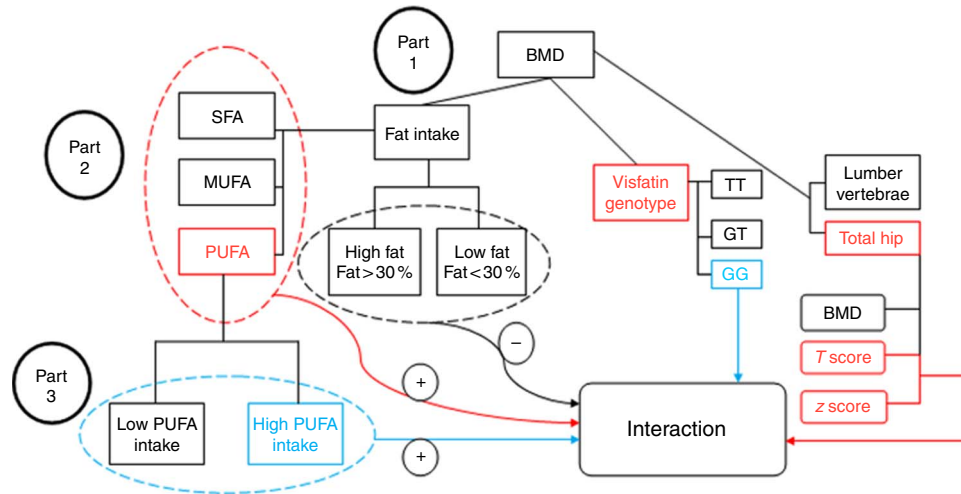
Part 1

BMD

Part 2

SFA

Fat intake

MUFA

Visfatin genotype

TT

Lumber vertebrae

GT

Total hip

PUFA

High fat Fat > 30 %

Low fat Fat < 30 %

GG

BMD

−

Part 3

+

*T* score

Low PUFA intake

High PUFA intake

Interaction

*z* score

+